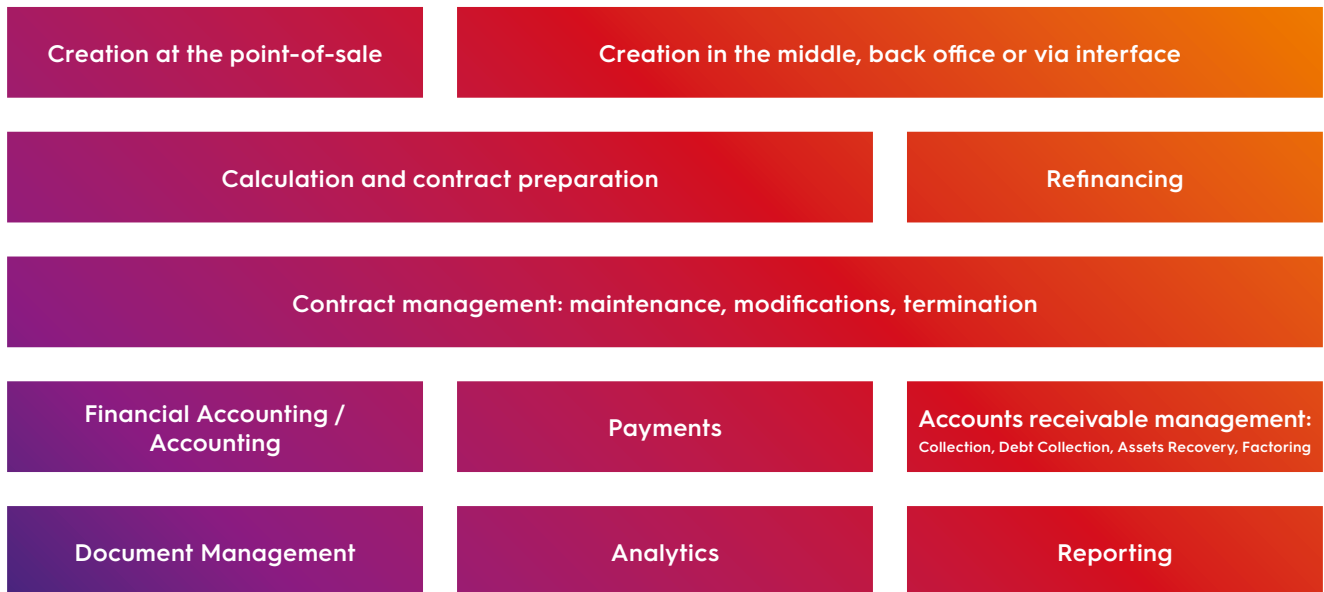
Creation at the point-of-sale

Creation in the middle, back office or via interface

Calculation and contract preparation

Refinancing

Contract management: maintenance, modifications, termination

Financial Accounting / Accounting

Payments

Accounts receivable management:
Collection, Debt Collection, Assets Recovery, Factoring

Document Management

Analytics

Reporting